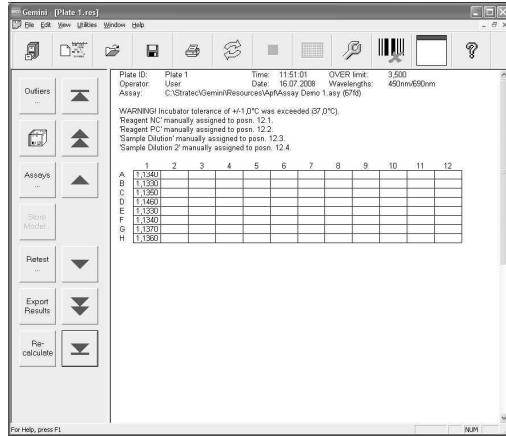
Gemini - [Plate 1.res]

File Edit View Utilities Window Help

Outliers ...

Assays ...

Store Model...

Retest ...

Export Results

Re-calculate

Plate ID: Plate 1
Operator: User
Assay: C:\Stratec\Gemini\Resources\Api\Assay Demo 1.asy (67fd)

Time: 11:51:01
Date: 16.07.2008

OVER limit: 3,500
Wavelengths: 450nm/690nm

WARNING! Incubator tolerance of +/-1,0°C was exceeded (37,0°C).
'Reagent NC' manually assigned to posn. 12.1.
'Reagent PC' manually assigned to posn. 12.2.
'Sample Dilution' manually assigned to posn. 12.3.
'Sample Dilution 2' manually assigned to posn. 12.4.

| | 1 | 2 | 3 | 4 | 5 | 6 | 7 | 8 | 9 | 10 | 11 | 12 |
|---|---|---|---|---|---|---|---|---|---|---|---|---|
| A | 1,1340 | | | | | | | | | | | |
| B | 1,1330 | | | | | | | | | | | |
| C | 1,1350 | | | | | | | | | | | |
| D | 1,1460 | | | | | | | | | | | |
| E | 1,1330 | | | | | | | | | | | |
| F | 1,1340 | | | | | | | | | | | |
| G | 1,1370 | | | | | | | | | | | |
| H | 1,1360 | | | | | | | | | | | |

For Help, press F1

NUM